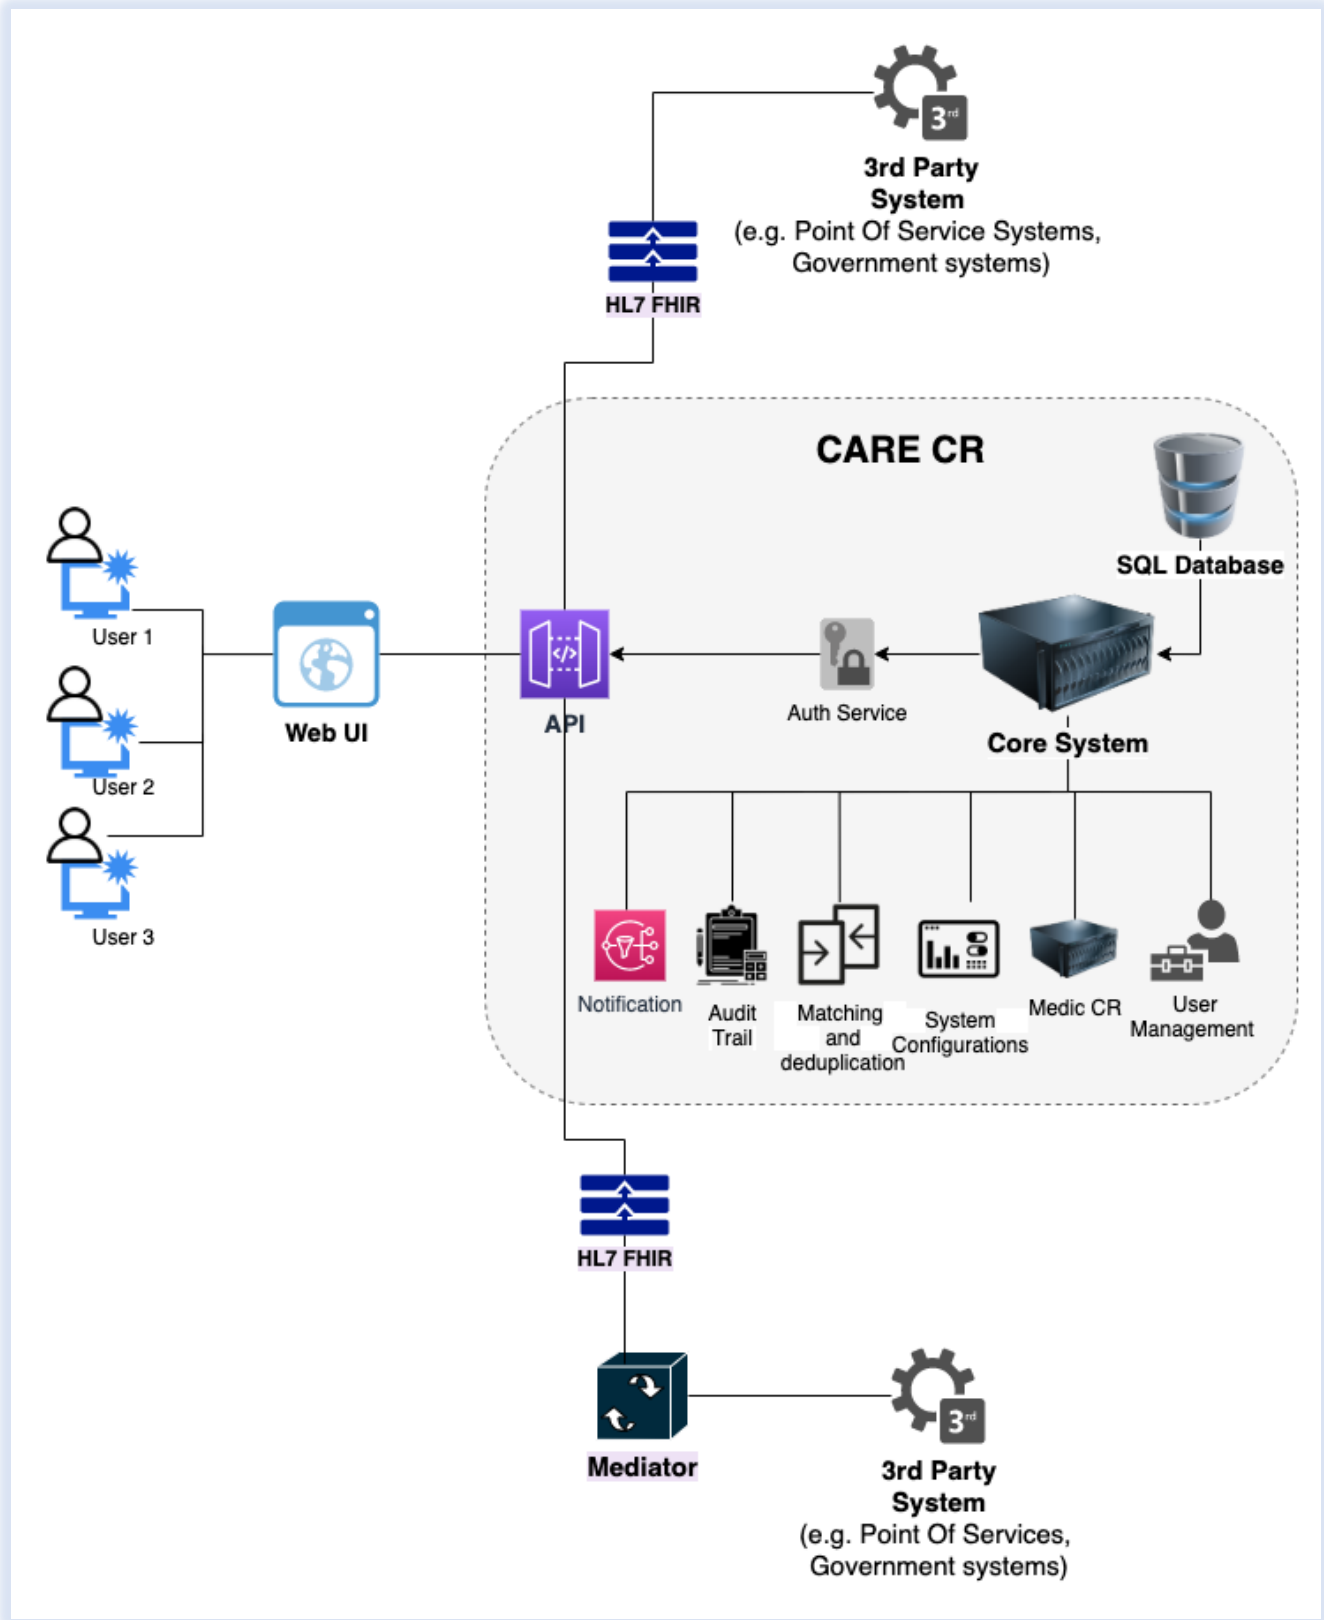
3rd Party System
(e.g. Point Of Service Systems, Government systems)

HL7 FHIR

CARE CR

SQL Database

User 1

User 2

User 3

Web UI

API

Auth Service

Core System

Notification

Audit Trail

Matching and deduplication

System Configurations

Medic CR

User Management

HL7 FHIR

Mediator

3rd Party System
(e.g. Point Of Services, Government systems)